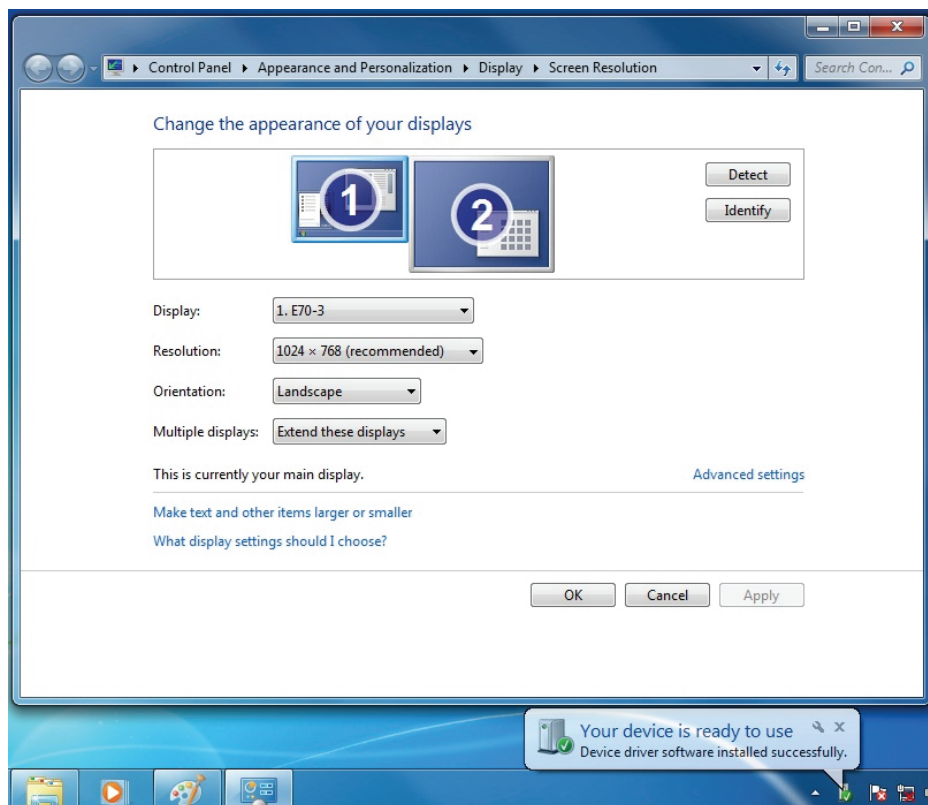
Control Panel ▸ Appearance and Personalization ▸ Display ▸ Screen Resolution

Search Con...

Change the appearance of your displays

1

2

Detect

Identify

Display: 1. E70-3

Resolution: 1024 × 768 (recommended)

Orientation: Landscape

Multiple displays: Extend these displays

This is currently your main display.

Advanced settings

Make text and other items larger or smaller

What display settings should I choose?

OK Cancel Apply

Your device is ready to use

Device driver software installed successfully.